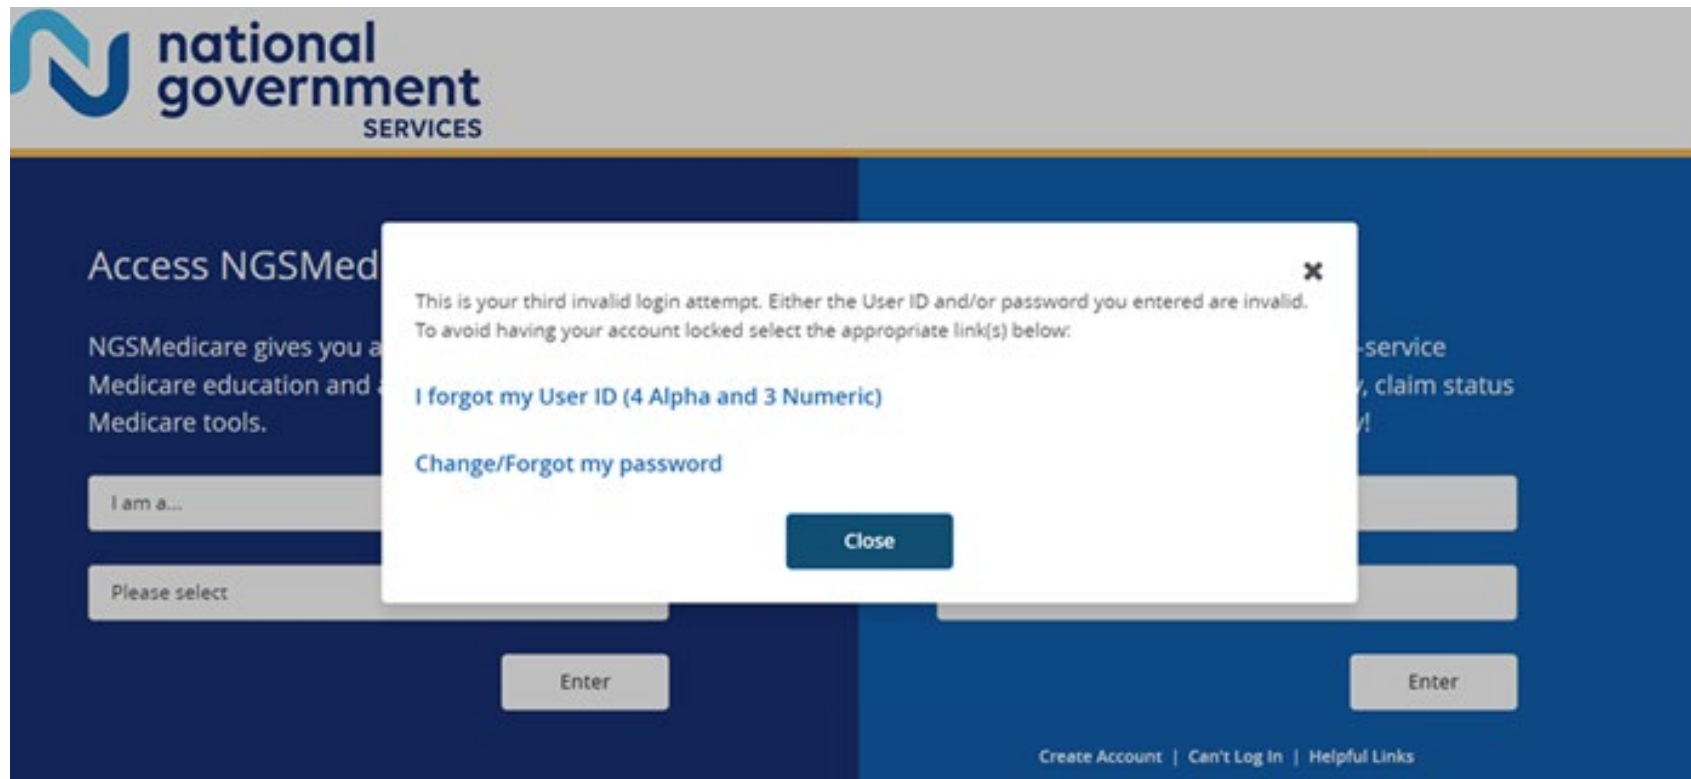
national government SERVICES

Access NGSMed

NGSMedicare gives you a
Medicare education and
Medicare tools.

-service
, claim status
!

I am a...

Please select

Enter

Enter

Create Account | Can't Log In | Helpful Links

×

This is your third invalid login attempt. Either the User ID and/or password you entered are invalid. To avoid having your account locked select the appropriate link(s) below:

I forgot my User ID (4 Alpha and 3 Numeric)

Change/Forgot my password

Close